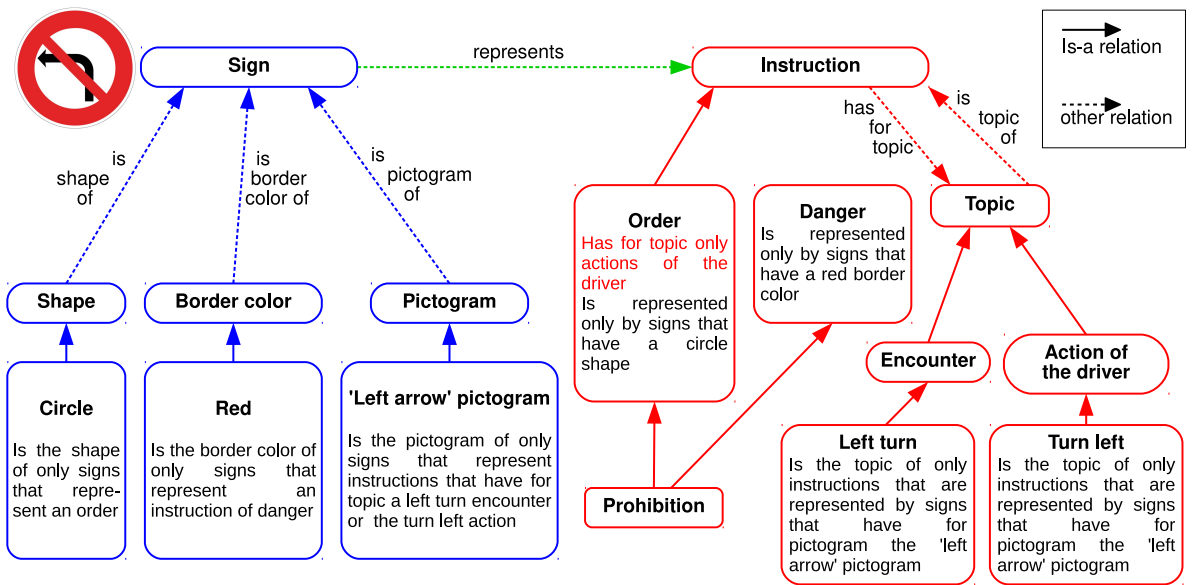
Is-a relation

other relation

Sign

represents

Instruction

is shape of

is border color of

is pictogram of

has for topic

is topic of

Order
Has for topic only actions of the driver
Is represented only by signs that have a circle shape

Danger
Is represented only by signs that have a red border color

Topic

Shape

Border color

Pictogram

Encounter

Action of the driver

Circle
Is the shape of only signs that represent an order

Red
Is the border color of only signs that represent an instruction of danger

'Left arrow' pictogram
Is the pictogram of only signs that represent instructions that have for topic a left turn encounter or the turn left action

Prohibition

Left turn
Is the topic of only instructions that are represented by signs that have for pictogram the 'left arrow' pictogram

Turn left
Is the topic of only instructions that are represented by signs that have for pictogram the 'left arrow' pictogram